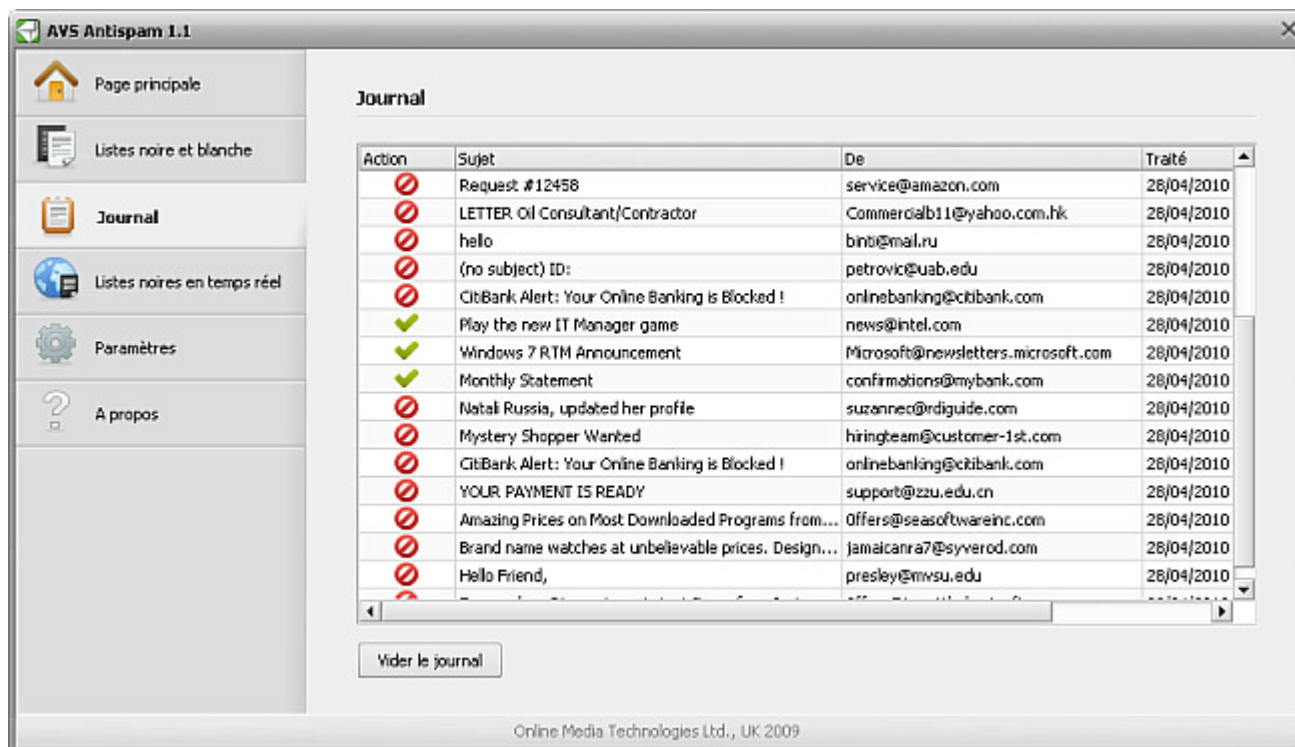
AVS Antispam 1.1

Page principale

Listes noire et blanche

Journal

Listes noires en temps réel

Paramètres

A propos

Journal

| Action | Sujet | De | Traité |
|---|---|---|---|
| | Request #12458 | service@amazon.com | 28/04/2010 |
| | LETTER Oil Consultant/Contractor | Commercialb11@yahoo.com.hk | 28/04/2010 |
| | hello | binti@mail.ru | 28/04/2010 |
| | (no subject) ID: | petrovic@uab.edu | 28/04/2010 |
| | CitiBank Alert: Your Online Banking is Blocked ! | onlinebanking@citibank.com | 28/04/2010 |
| | Play the new IT Manager game | news@intel.com | 28/04/2010 |
| | Windows 7 RTM Announcement | Microsoft@newsletters.microsoft.com | 28/04/2010 |
| | Monthly Statement | confirmations@mybank.com | 28/04/2010 |
| | Natali Russia, updated her profile | suzannec@rdiguide.com | 28/04/2010 |
| | Mystery Shopper Wanted | hiringteam@customer-1st.com | 28/04/2010 |
| | CitiBank Alert: Your Online Banking is Blocked ! | onlinebanking@citibank.com | 28/04/2010 |
| | YOUR PAYMENT IS READY | support@zzu.edu.cn | 28/04/2010 |
| | Amazing Prices on Most Downloaded Programs from... | Offers@seasoftwareinc.com | 28/04/2010 |
| | Brand name watches at unbelievable prices. Design... | jamaicanra7@syverod.com | 28/04/2010 |
| | Hello Friend, | presley@mvsu.edu | 28/04/2010 |
| | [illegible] | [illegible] | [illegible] |

Vider le journal

Online Media Technologies Ltd., UK 2009